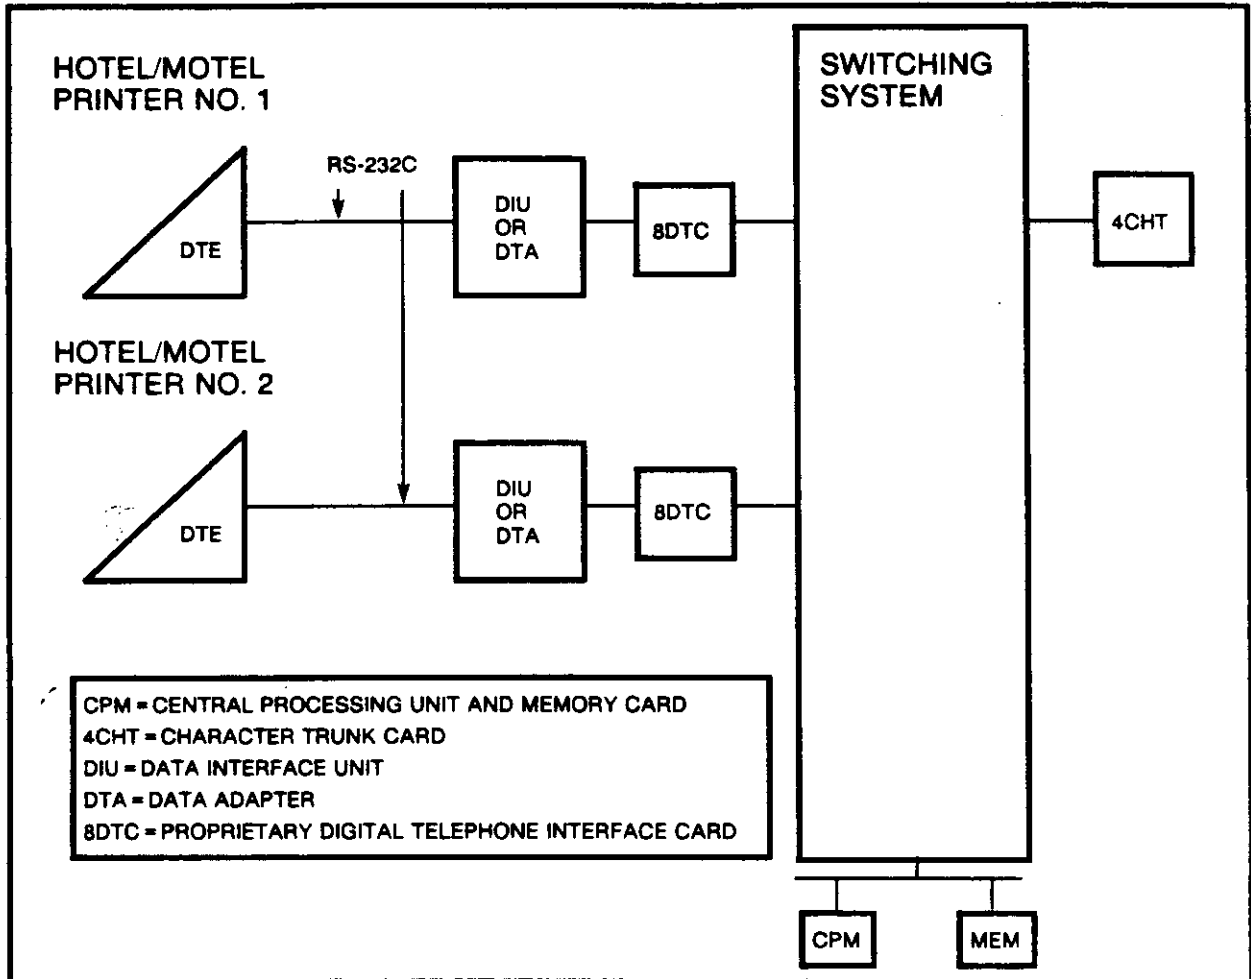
HOTEL/MOTEL PRINTER NO. 1

SWITCHING SYSTEM

RS-232C

DTE

DIU OR DTA

8DTC

4CHT

HOTEL/MOTEL PRINTER NO. 2

DTE

DIU OR DTA

8DTC

CPM = CENTRAL PROCESSING UNIT AND MEMORY CARD
4CHT = CHARACTER TRUNK CARD
DIU = DATA INTERFACE UNIT
DTA = DATA ADAPTER
8DTC = PROPRIETARY DIGITAL TELEPHONE INTERFACE CARD

CPM

MEM